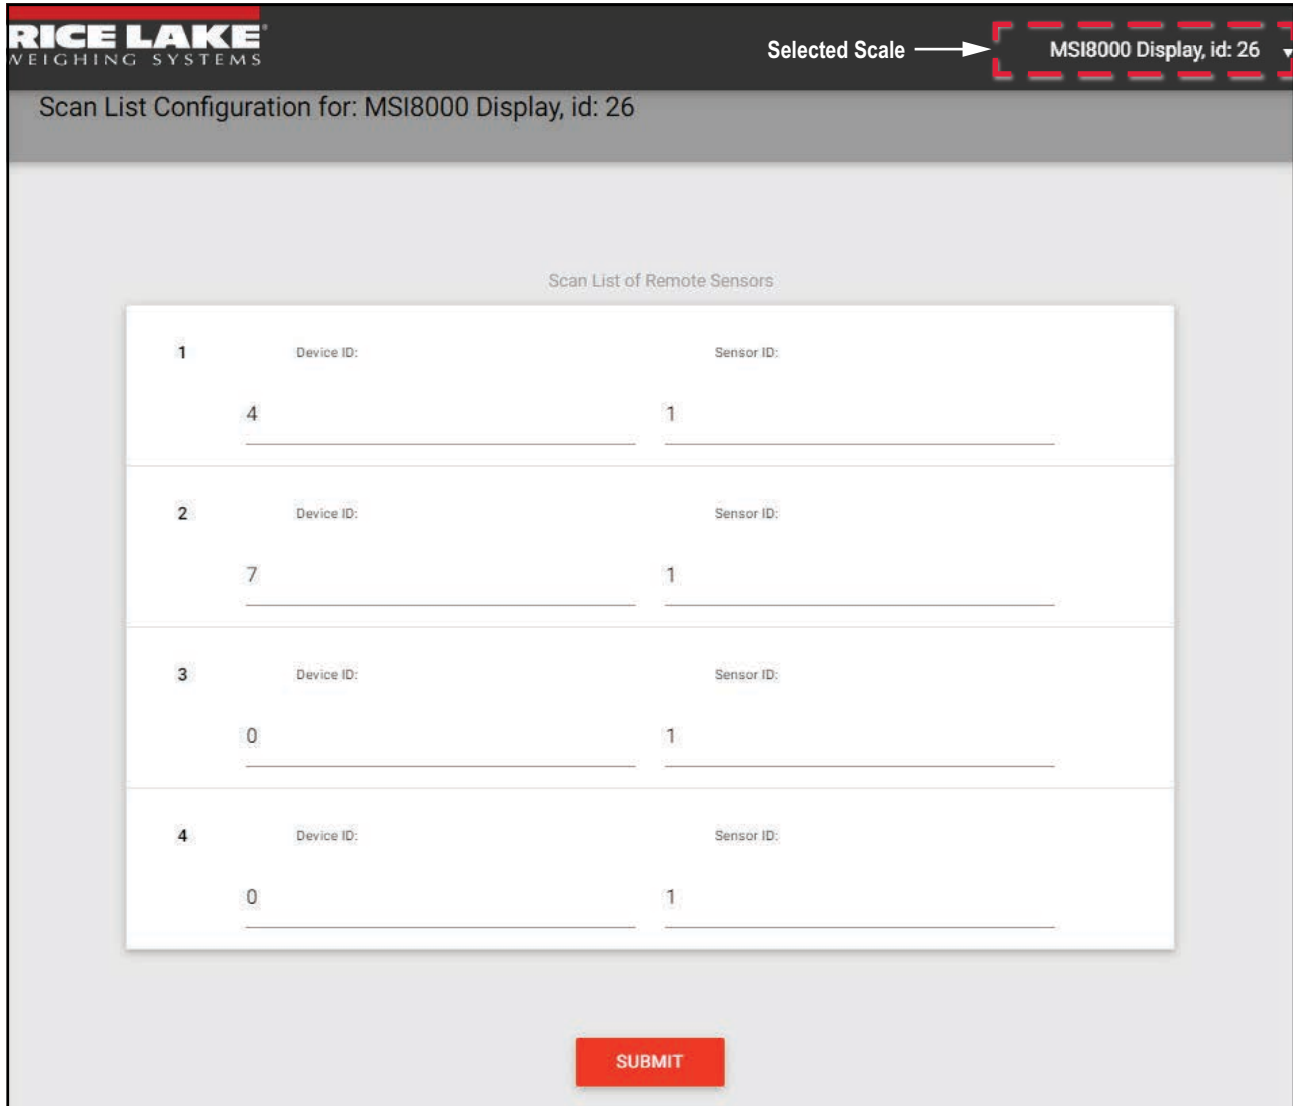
RICE LAKE
WEIGHING SYSTEMS

Selected Scale

MSI8000 Display, id: 26

Scan List Configuration for: MSI8000 Display, id: 26

Scan List of Remote Sensors

1 Device ID: 4 Sensor ID: 1

2 Device ID: 7 Sensor ID: 1

3 Device ID: 0 Sensor ID: 1

4 Device ID: 0 Sensor ID: 1

SUBMIT